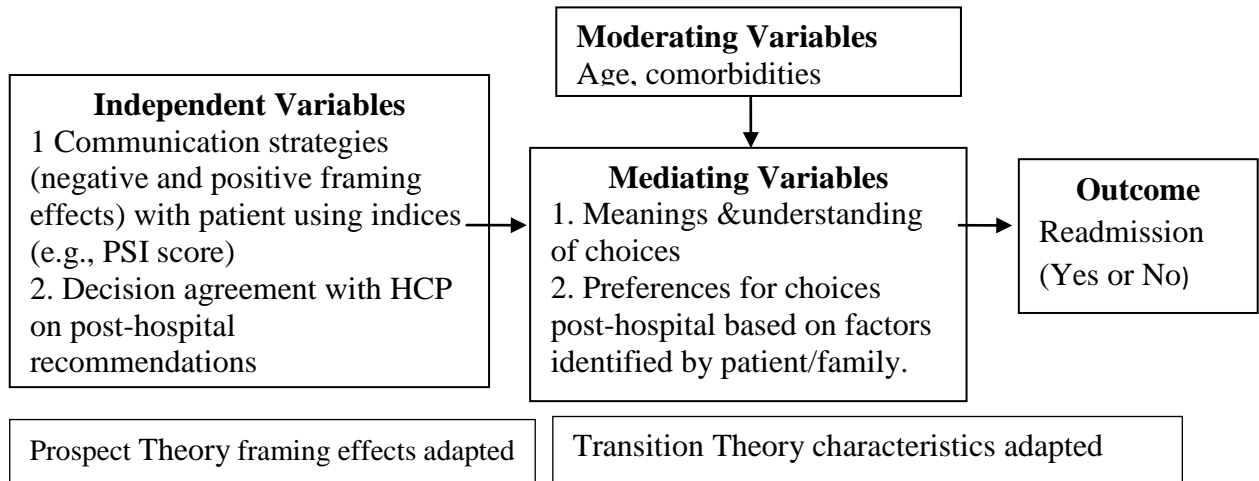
Moderating Variables
Age, comorbidities

Independent Variables
1 Communication strategies (negative and positive framing effects) with patient using indices (e.g., PSI score)
2. Decision agreement with HCP on post-hospital recommendations

Mediating Variables
1. Meanings &understanding of choices
2. Preferences for choices post-hospital based on factors identified by patient/family.

Outcome
Readmission (Yes or No)

Prospect Theory framing effects adapted

Transition Theory characteristics adapted